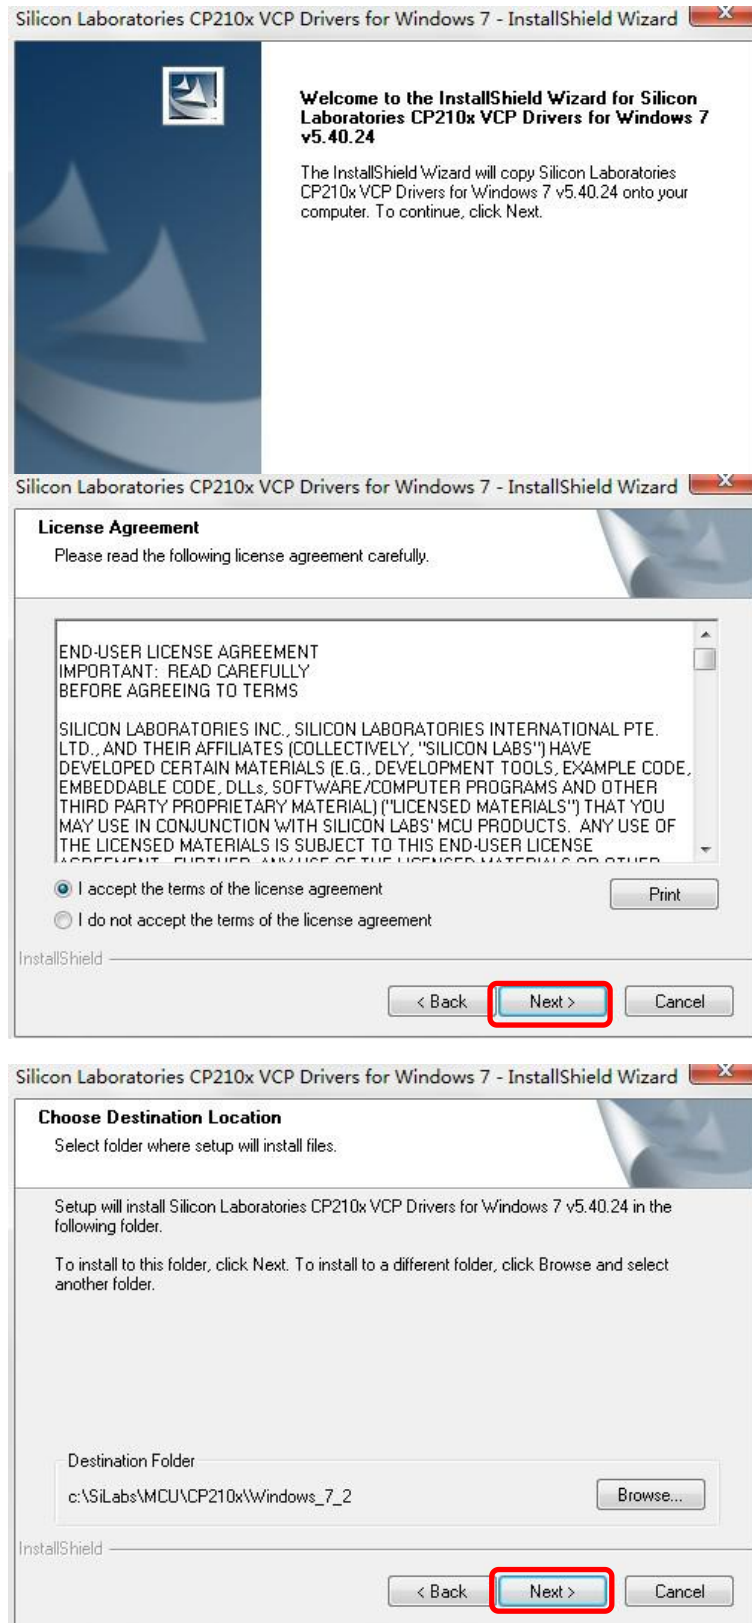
Silicon Laboratories CP210x VCP Drivers for Windows 7 - InstallShield Wizard

Welcome to the InstallShield Wizard for Silicon Laboratories CP210x VCP Drivers for Windows 7 v5.40.24

The InstallShield Wizard will copy Silicon Laboratories CP210x VCP Drivers for Windows 7 v5.40.24 onto your computer. To continue, click Next.

Silicon Laboratories CP210x VCP Drivers for Windows 7 - InstallShield Wizard

License Agreement
Please read the following license agreement carefully.

END-USER LICENSE AGREEMENT
IMPORTANT: READ CAREFULLY
BEFORE AGREEING TO TERMS

SILICON LABORATORIES INC., SILICON LABORATORIES INTERNATIONAL PTE. LTD., AND THEIR AFFILIATES (COLLECTIVELY, "SILICON LABS") HAVE DEVELOPED CERTAIN MATERIALS (E.G., DEVELOPMENT TOOLS, EXAMPLE CODE, EMBEDDABLE CODE, DLLs, SOFTWARE/COMPUTER PROGRAMS AND OTHER THIRD PARTY PROPRIETARY MATERIAL) ("LICENSED MATERIALS") THAT YOU MAY USE IN CONJUNCTION WITH SILICON LABS' MCU PRODUCTS. ANY USE OF THE LICENSED MATERIALS IS SUBJECT TO THIS END-USER LICENSE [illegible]

I accept the terms of the license agreement
I do not accept the terms of the license agreement
Print

InstallShield
< Back
Next >
Cancel

Silicon Laboratories CP210x VCP Drivers for Windows 7 - InstallShield Wizard

Choose Destination Location
Select folder where setup will install files.

Setup will install Silicon Laboratories CP210x VCP Drivers for Windows 7 v5.40.24 in the following folder.

To install to this folder, click Next. To install to a different folder, click Browse and select another folder.

Destination Folder
c:\SiLabs\MCU\CP210x\Windows_7_2
Browse...

InstallShield
< Back
Next >
Cancel